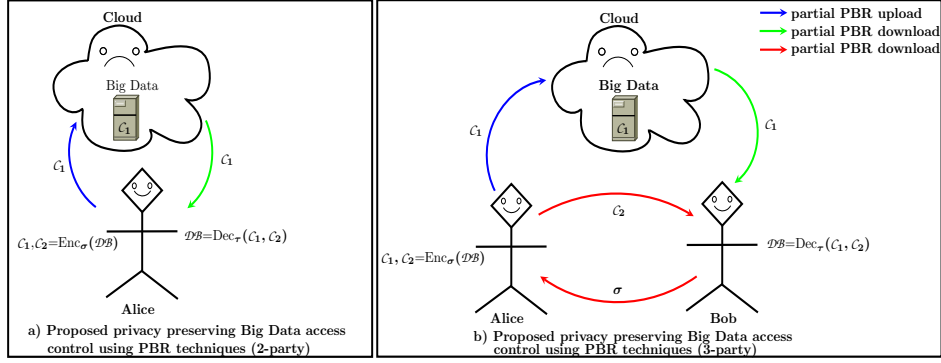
Cloud

Big Data

$\mathcal{C}_1$

$\mathcal{C}_1$

$\mathcal{C}_1$

$\mathcal{C}_1, \mathcal{C}_2 = \mathrm{Enc}_{\sigma}(\mathcal{DB})$

$\mathcal{DB} = \mathrm{Dec}_{\tau}(\mathcal{C}_1, \mathcal{C}_2)$

Alice

a) Proposed privacy preserving Big Data access control using PBR techniques (2-party)

Cloud

partial PBR upload
partial PBR download
partial PBR download

Big Data

$\mathcal{C}_1$

$\mathcal{C}_1$

$\mathcal{C}_1$

$\mathcal{C}_2$

$\mathcal{C}_1, \mathcal{C}_2 = \mathrm{Enc}_{\sigma}(\mathcal{DB})$

$\mathcal{DB} = \mathrm{Dec}_{\tau}(\mathcal{C}_1, \mathcal{C}_2)$

$\sigma$

Alice

Bob

b) Proposed privacy preserving Big Data access control using PBR techniques (3-party)